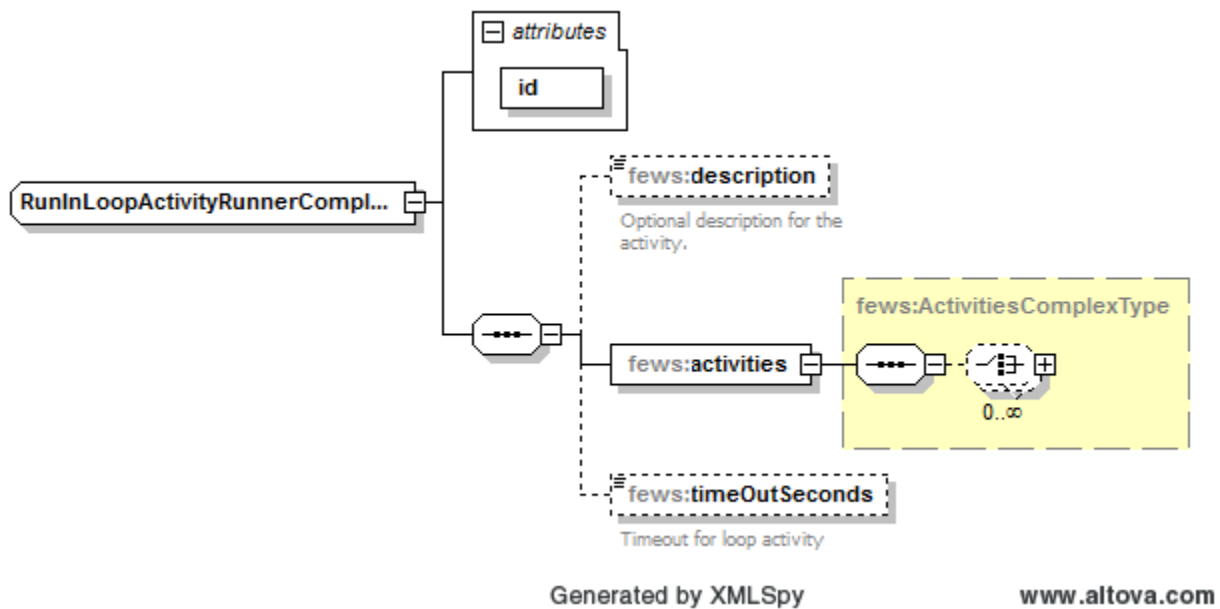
attributes

id

RunInLoopActivityRunnerCompl...

fews:description

Optional description for the activity.

fews:ActivitiesComplexType

fews:activities

0..∞

fews:timeOutSeconds

Timeout for loop activity

Generated by XMLSpy

www.altova.com